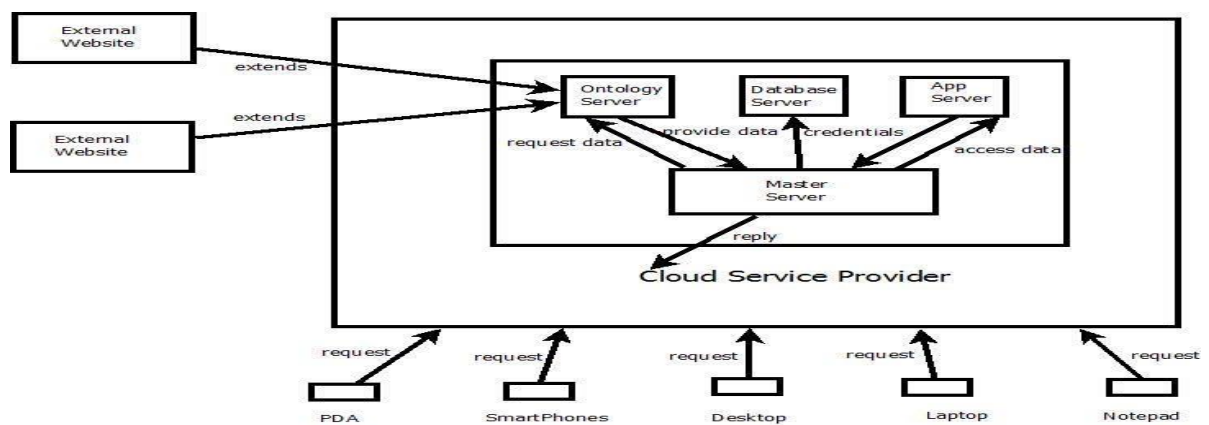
External Website

extends

External Website

extends

Ontology Server

Database Server

App Server

request data

provide data

credentials

access data

Master Server

reply

Cloud Service Provider

request

request

request

request

request

PDA

SmartPhones

Desktop

Laptop

Notepad